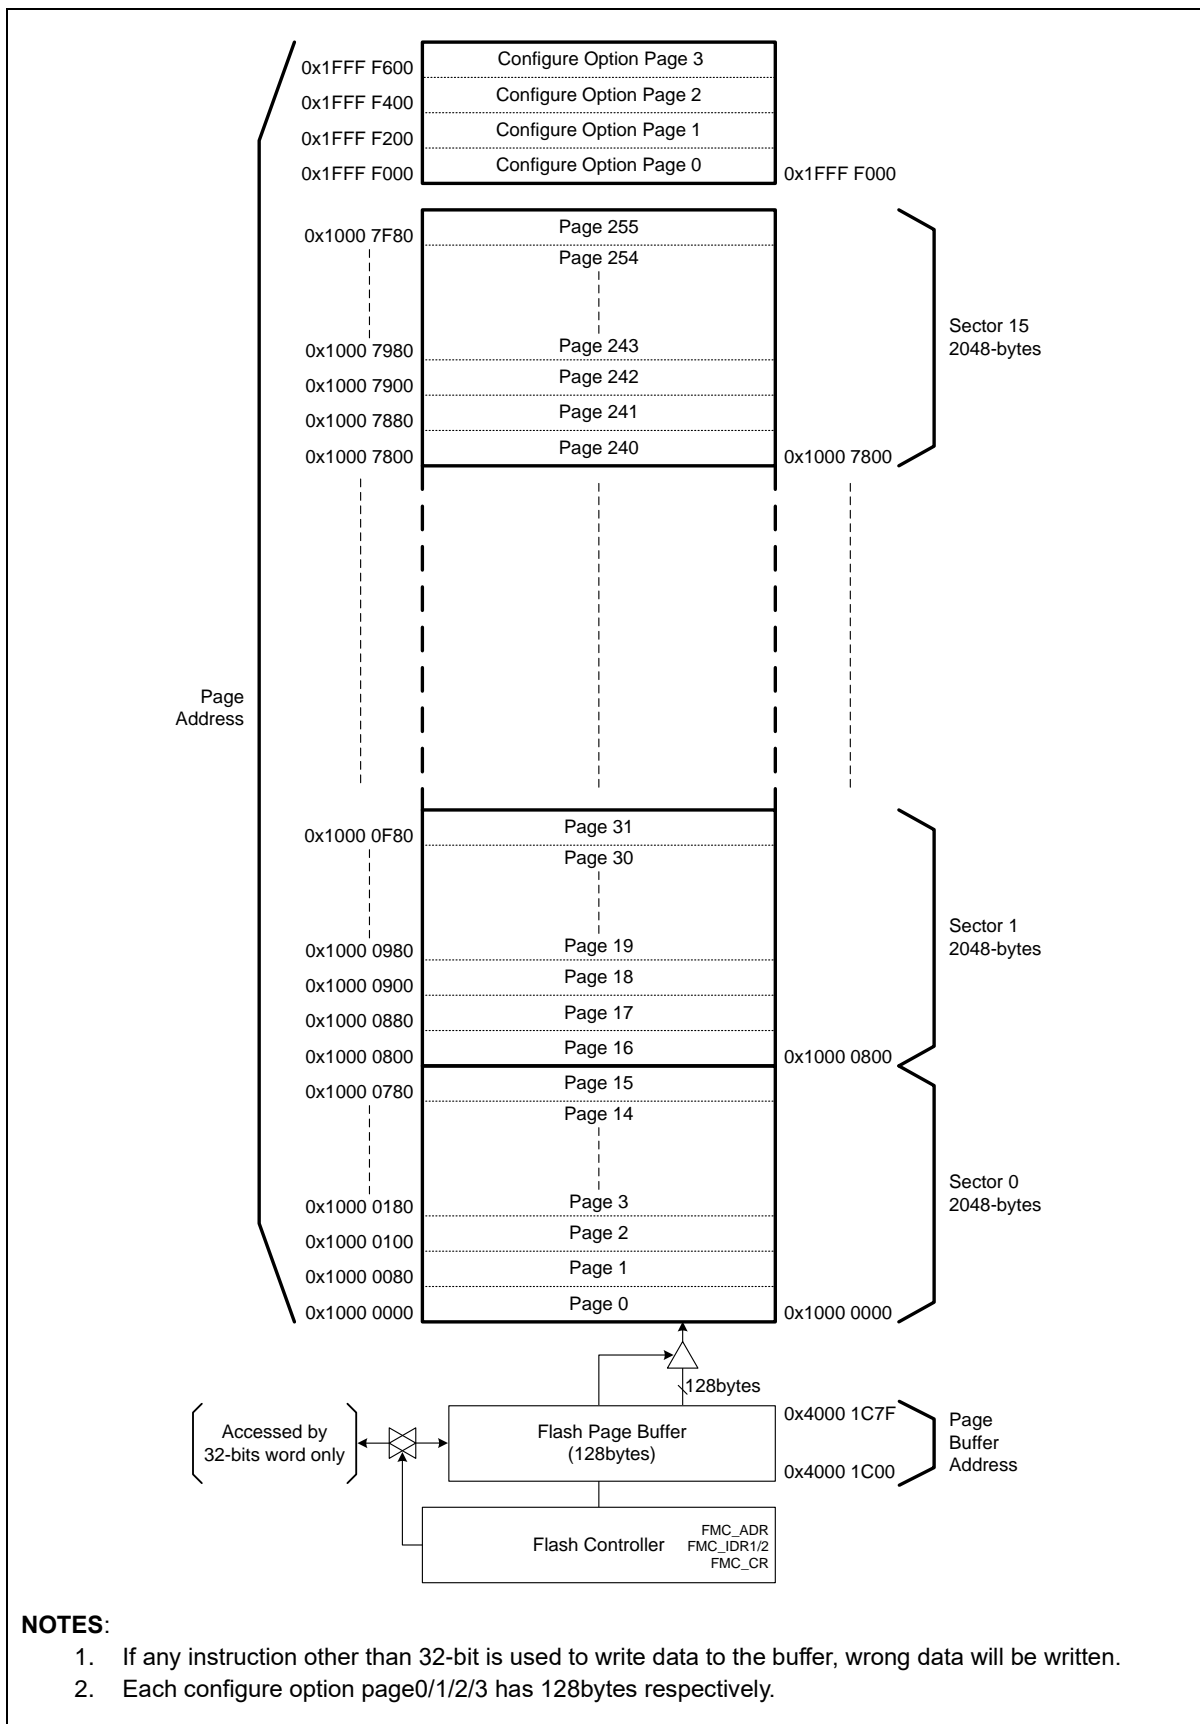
0x1FFF F600
Configure Option Page 3
0x1FFF F400
Configure Option Page 2
0x1FFF F200
Configure Option Page 1
0x1FFF F000
Configure Option Page 0
0x1FFF F000

0x1000 7F80
Page 255
Page 254
0x1000 7980
Page 243
0x1000 7900
Page 242
0x1000 7880
Page 241
0x1000 7800
Page 240
0x1000 7800

Sector 15
2048-bytes

Page
Address

0x1000 0F80
Page 31
Page 30
0x1000 0980
Page 19
0x1000 0900
Page 18
0x1000 0880
Page 17
0x1000 0800
Page 16
0x1000 0800

Sector 1
2048-bytes

0x1000 0780
Page 15
Page 14
0x1000 0180
Page 3
0x1000 0100
Page 2
0x1000 0080
Page 1
0x1000 0000
Page 0
0x1000 0000

Sector 0
2048-bytes

128bytes

Accessed by
32-bits word only

Flash Page Buffer
(128bytes)

0x4000 1C7F
0x4000 1C00

Page
Buffer
Address

Flash Controller
FMC_ADR
FMC_IDR1/2
FMC_CR

**NOTES**:
1. If any instruction other than 32-bit is used to write data to the buffer, wrong data will be written.
2. Each configure option page0/1/2/3 has 128bytes respectively.